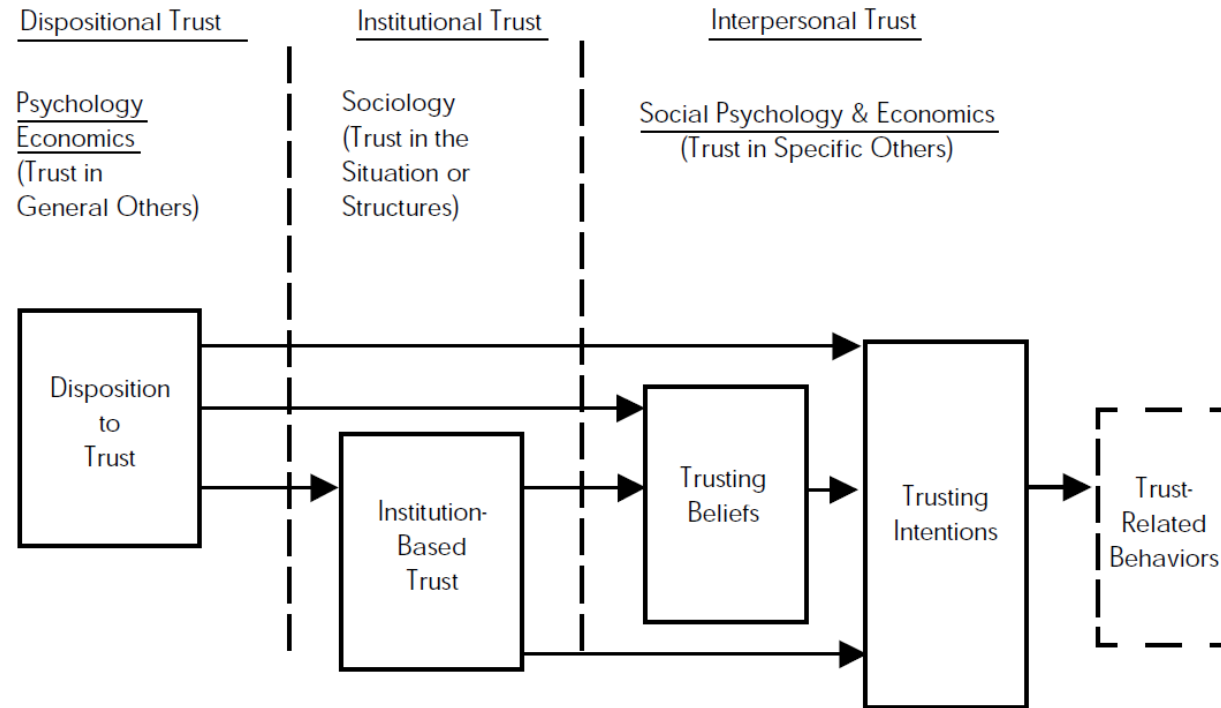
Dispositional Trust

Psychology
Economics
(Trust in General Others)

Institutional Trust

Sociology
(Trust in the Situation or Structures)

Interpersonal Trust

Social Psychology & Economics
(Trust in Specific Others)

Disposition to Trust

Institution-Based Trust

Trusting Beliefs

Trusting Intentions

Trust-Related Behaviors